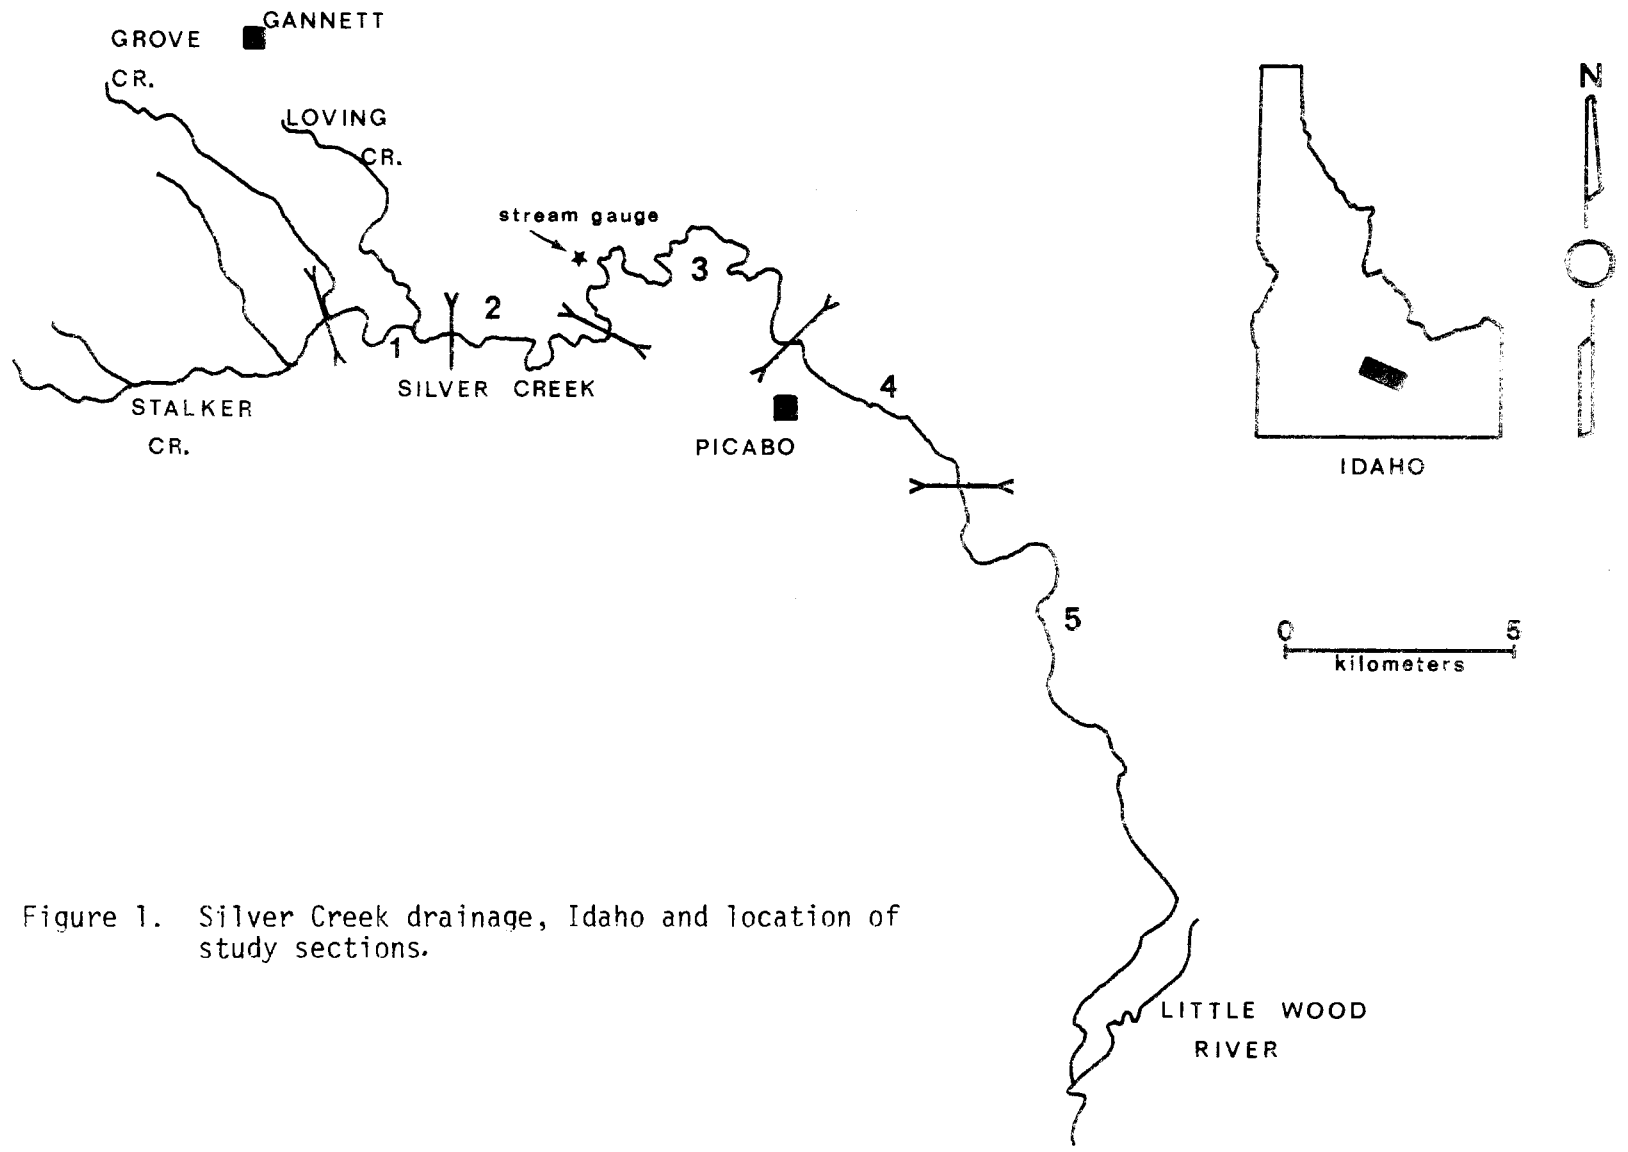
GROVE CR.

GANNETT

LOVING CR.

stream gauge

3

2

1

SILVER CREEK

STALKER CR.

4

PICABO

5

N

IDAHO

0 5 kilometers

Figure 1. Silver Creek drainage, Idaho and location of study sections.

LITTLE WOOD RIVER